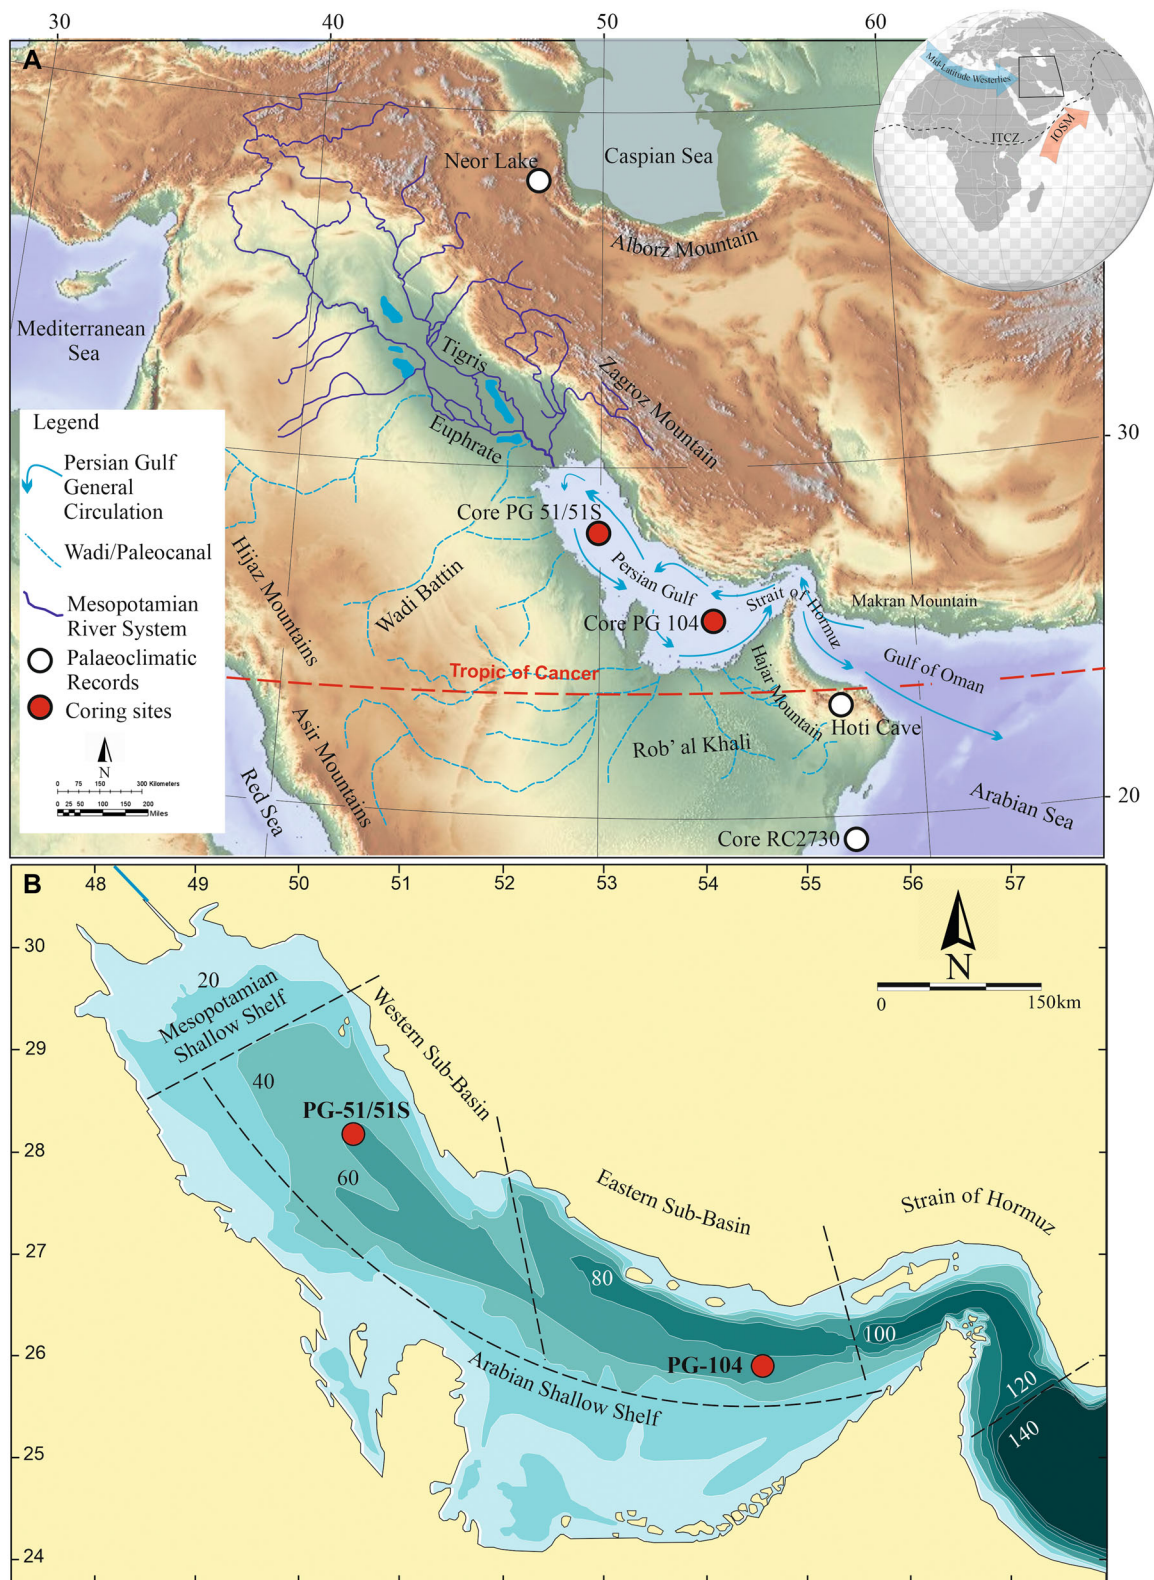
30 40 50 60

A

Mid-Latitude Westerlies

ITCZ

IOSM

Neor Lake

Caspian Sea

Alborz Mountain

Mediterranean Sea

Tigris

Zagroz Mountain

Euphrate

30

Legend

Persian Gulf General Circulation

Wadi/Paleocanal

Mesopotamian River System

Palaeoclimatic Records

Coring sites

Core PG 51/51S

Hijaz Mountains

Wadi Battin

Persian Gulf

Strait of Hormuz

Makran Mountain

Core PG 104

Tropic of Cancer

Hajar Mountain

Gulf of Oman

Hoti Cave

Asir Mountains

Rob' al Khali

N

0 75 150 300 Kilometers

0 25 50 100 150 200 Miles

Red Sea

Arabian Sea

20

Core RC2730

B

48 49 50 51 52 53 54 55 56 57

30

29

28

27

26

25

24

N

0 150km

20

Mesopotamian Shallow Shelf

Western Sub-Basin

40

PG-51/51S

60

Eastern Sub-Basin

Strain of Hormuz

80

100

PG-104

Arabian Shallow Shelf

120

140